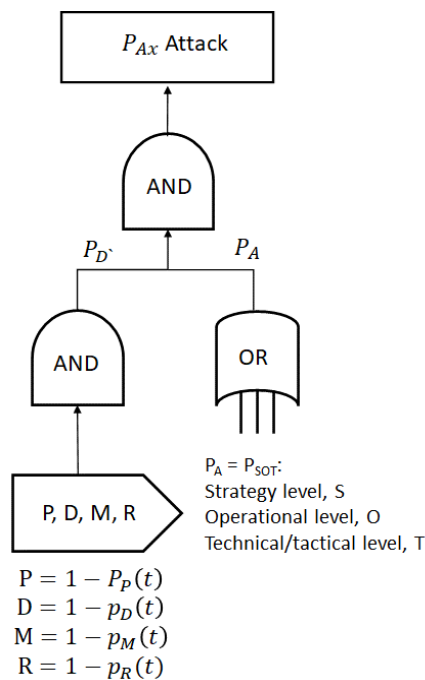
$P_{Ax}$ Attack

AND

$P_{D`}$

$P_A$

AND

OR

P, D, M, R

$P_A = P_{SOT}$:
Strategy level, S
Operational level, O
Technical/tactical level, T

$\mathrm{P} = 1 - P_P(t)$
$\mathrm{D} = 1 - p_D(t)$
$\mathrm{M} = 1 - p_M(t)$
$\mathrm{R} = 1 - p_R(t)$